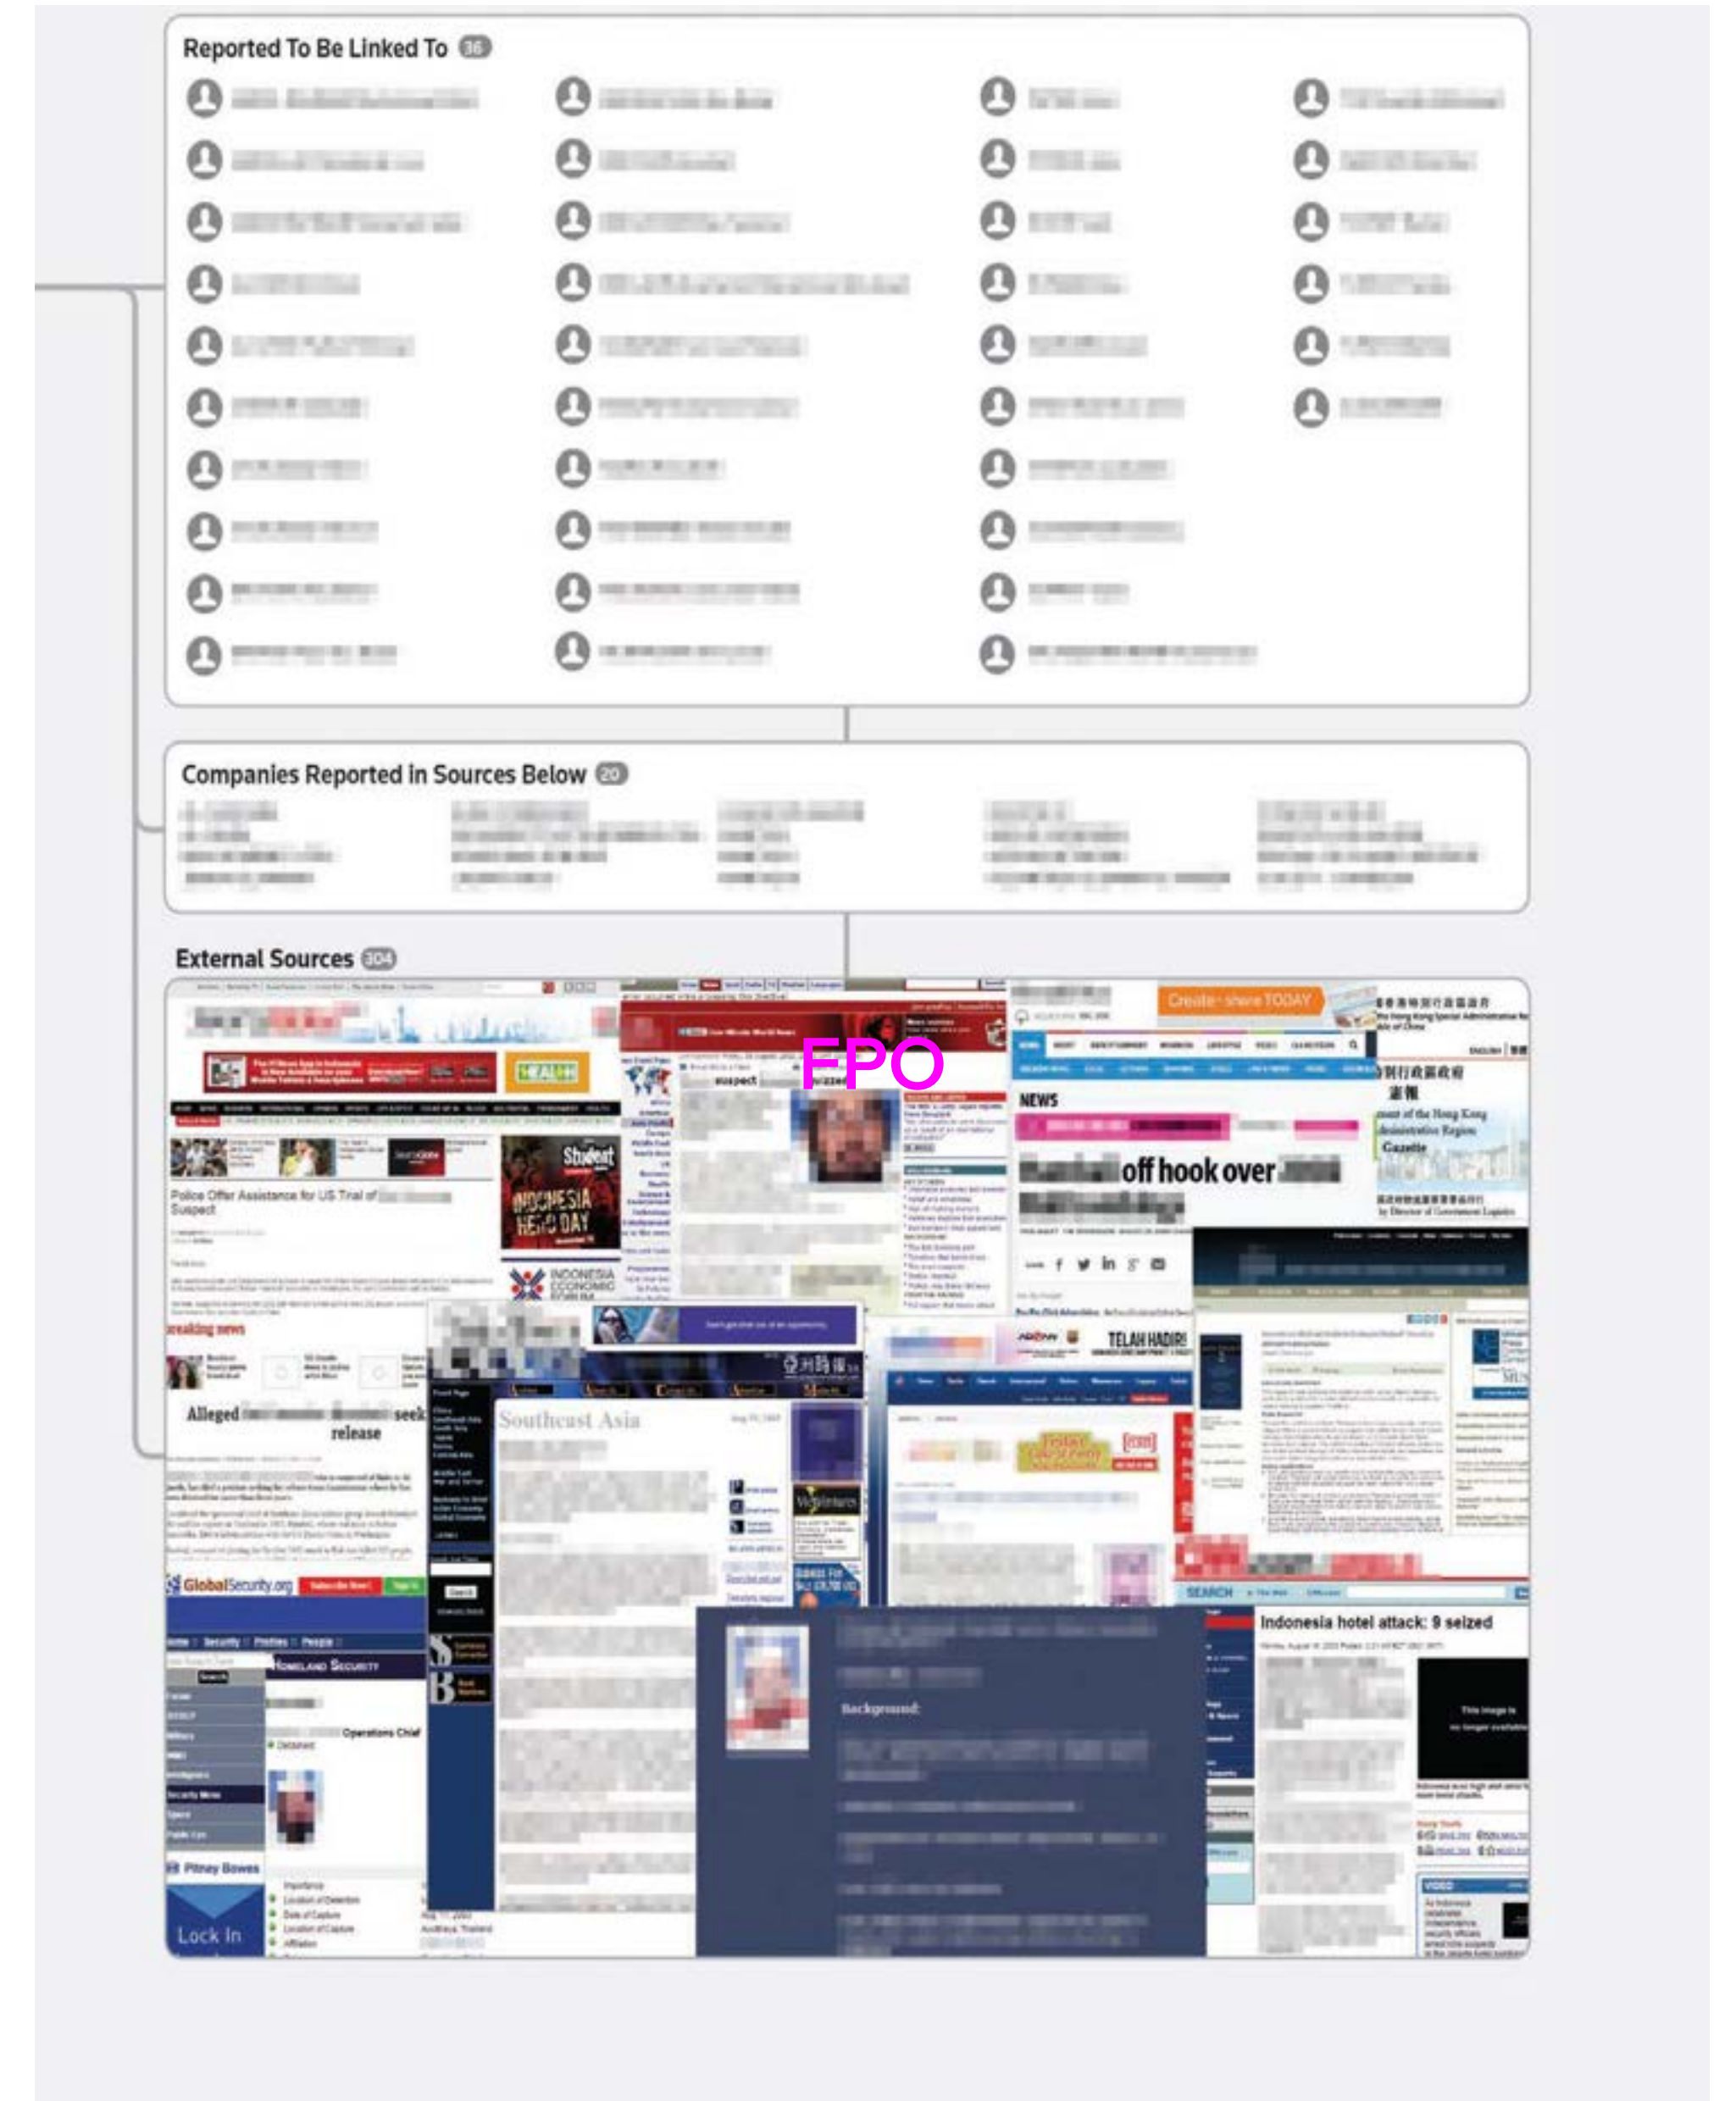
Reported To Be Linked To 36

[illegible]

Companies Reported In Sources Below 20

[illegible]

External Sources 304

FPO

Create - share TODAY

NEWS

off hook over

Police Offer Assistance for US Trial of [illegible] Suspect

Student

INDONESIA HERO DAY

INDONESIA ECONOMIC

suspect

breaking news

Alleged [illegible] seek release

Southeast Asia

TELAH HADIR!

Background

GlobalSecurity.org

Homeland Security

Operations Chief

Pitney Bowes

Lock In

Indonesia hotel attack: 9 seized

SEARCH

VIDEO